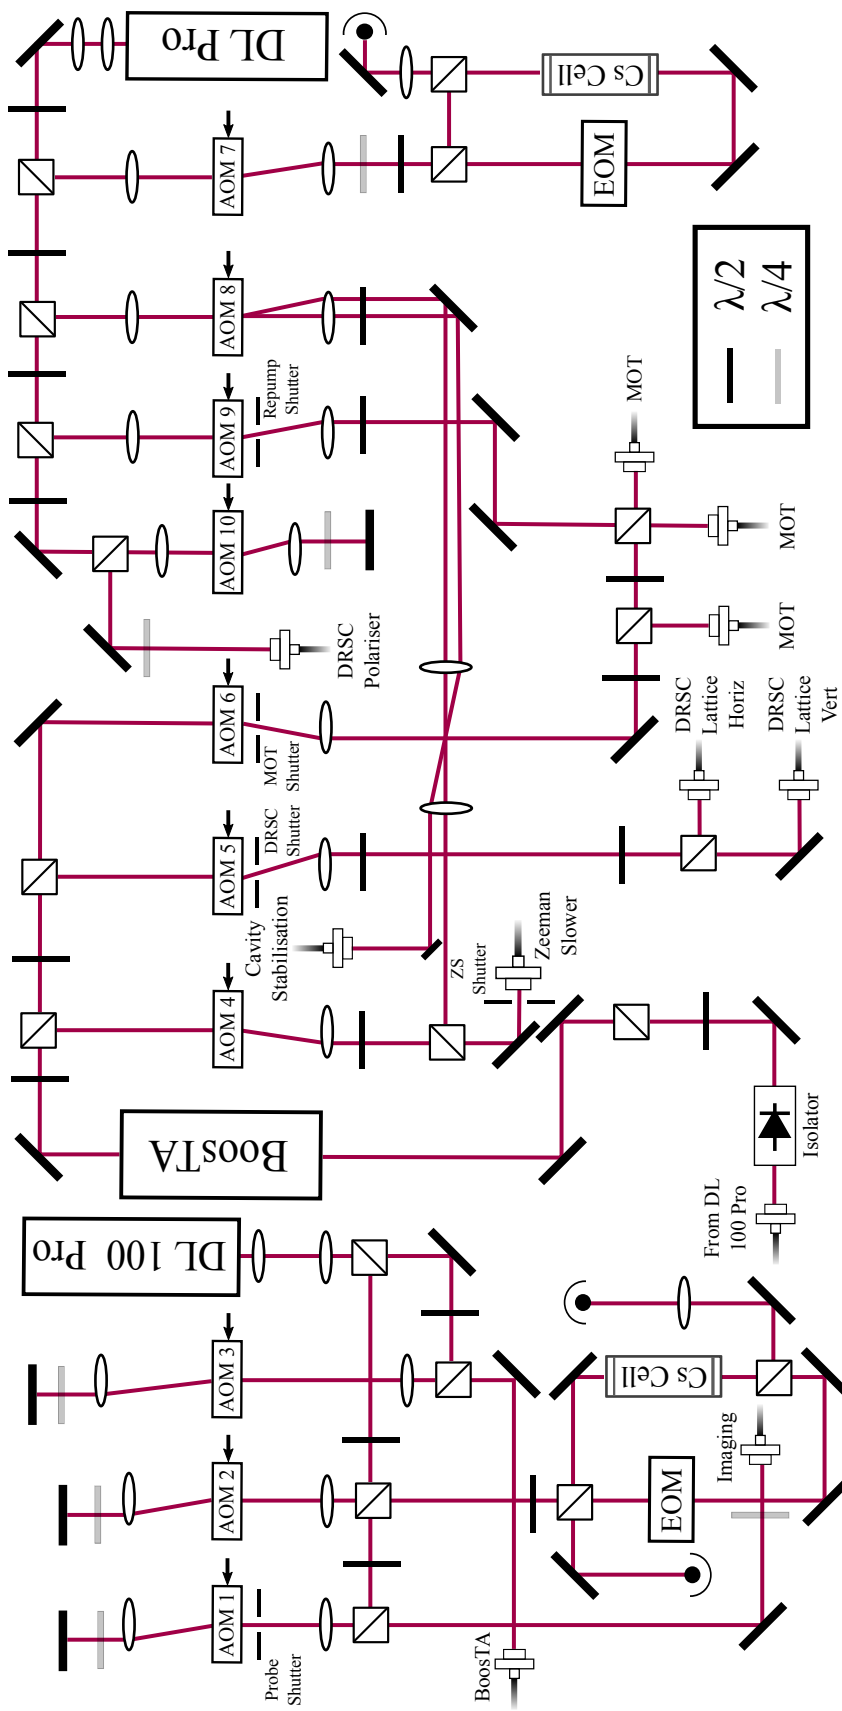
DL Pro

Cs Cell

EOM

AOM 7

AOM 8

AOM 9

Repump Shutter

AOM 10

$\lambda/2$

$\lambda/4$

MOT

MOT

MOT

DRSC Polariser

AOM 6

MOT Shutter

DRSC Lattice Horiz

DRSC Lattice Vert

AOM 5

DRSC Shutter

Cavity Stabilisation

AOM 4

ZS Shutter

Zeeman Slower

BoosTA

Isolator

From DL 100 Pro

DL 100 Pro

AOM 3

Cs Cell

AOM 2

Imaging

EOM

AOM 1

Probe Shutter

BoosTA